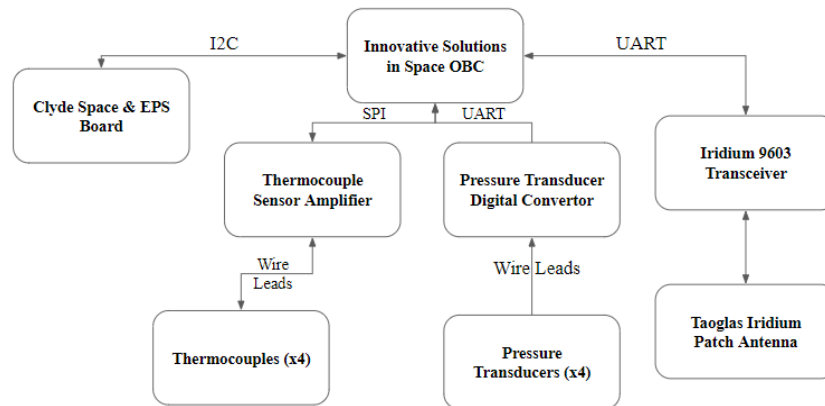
Innovative Solutions in Space OBC

I2C

UART

Clyde Space & EPS Board

SPI

UART

Iridium 9603 Transceiver

Thermocouple Sensor Amplifier

Pressure Transducer Digital Convertor

Wire Leads

Wire Leads

Taoglas Iridium Patch Antenna

Thermocouples (x4)

Pressure Transducers (x4)